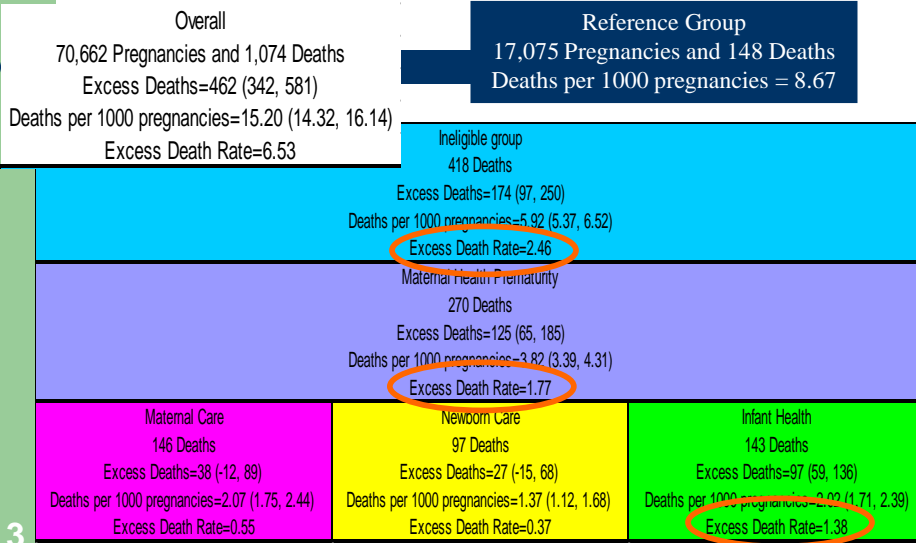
Overall
70,662 Pregnancies and 1,074 Deaths
Excess Deaths=462 (342, 581)
Deaths per 1000 pregnancies=15.20 (14.32, 16.14)
Excess Death Rate=6.53

Reference Group
17,075 Pregnancies and 148 Deaths
Deaths per 1000 pregnancies = 8.67

Ineligible group
418 Deaths
Excess Deaths=174 (97, 250)
Deaths per 1000 pregnancies=5.92 (5.37, 6.52)
Excess Death Rate=2.46

Maternal Health Prematurity
270 Deaths
Excess Deaths=125 (65, 185)
Deaths per 1000 pregnancies=3.82 (3.39, 4.31)
Excess Death Rate=1.77

Maternal Care
146 Deaths
Excess Deaths=38 (-12, 89)
Deaths per 1000 pregnancies=2.07 (1.75, 2.44)
Excess Death Rate=0.55

Newborn Care
97 Deaths
Excess Deaths=27 (-15, 68)
Deaths per 1000 pregnancies=1.37 (1.12, 1.68)
Excess Death Rate=0.37

Infant Health
143 Deaths
Excess Deaths=97 (59, 136)
Deaths per 1000 pregnancies=2.02 (1.71, 2.39)
Excess Death Rate=1.38

3